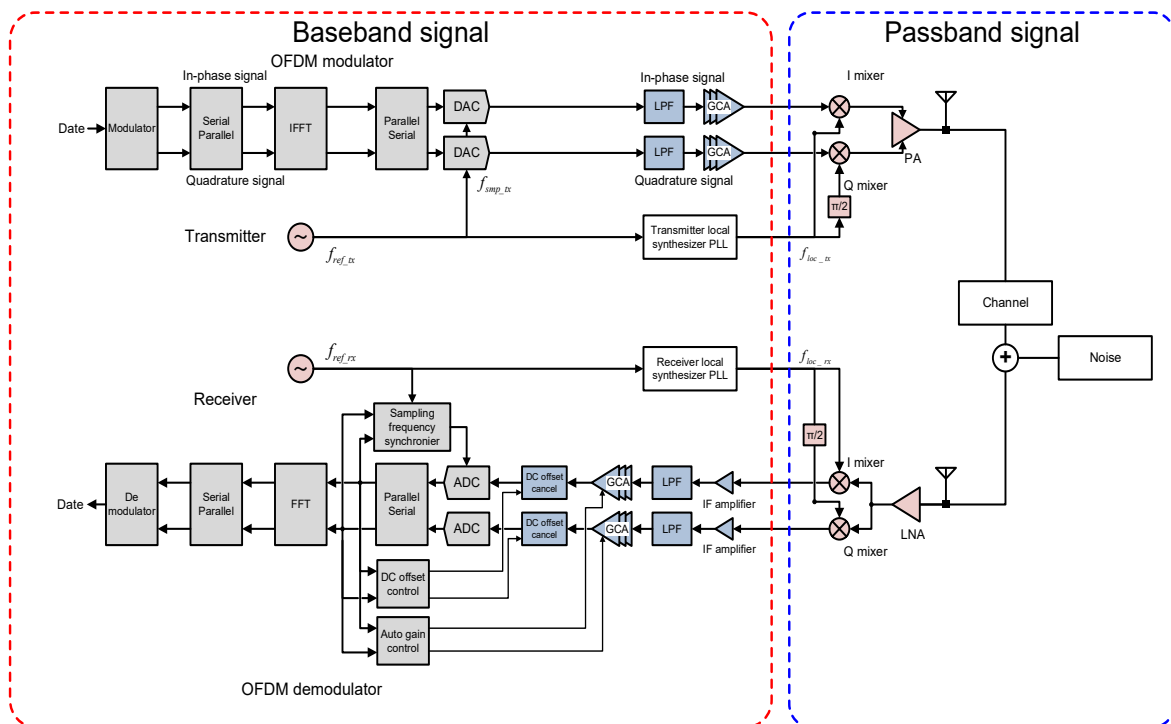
Baseband signal

Passband signal

OFDM modulator

In-phase signal

Date

Modulator

Serial Parallel

IFFT

Parallel Serial

DAC

DAC

Quadrature signal

$f_{smp\_tx}$

In-phase signal

LPF

GCA

LPF

GCA

Quadrature signal

I mixer

Q mixer

PA

π/2

Transmitter

$f_{ref\_tx}$

Transmitter local synthesizer PLL

$f_{loc\_tx}$

Channel

Noise

$f_{ref\_rx}$

Receiver local synthesizer PLL

$f_{loc\_rx}$

Receiver

Sampling frequency synchronier

π/2

I mixer

Date

De modulator

Serial Parallel

FFT

Parallel Serial

ADC

ADC

DC offset cancel

DC offset cancel

GCA

GCA

LPF

LPF

IF amplifier

IF amplifier

LNA

Q mixer

DC offset control

Auto gain control

OFDM demodulator